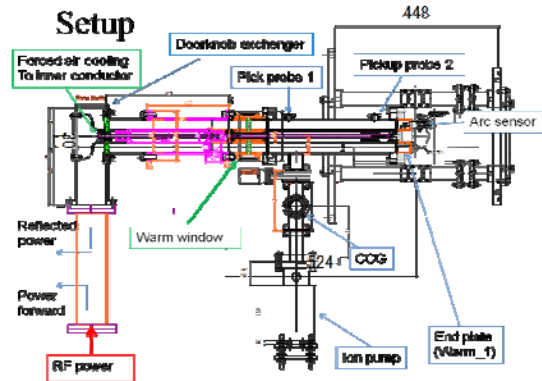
Setup

448

Forced air cooling
To inner conductor

Doorknob exchanger

Pick probe 1

Pickup probe 2

Arc sensor

Reflected power

Warm window

CCG

124

Power forward

End plate (Warm_1)

Ion pump

RF power